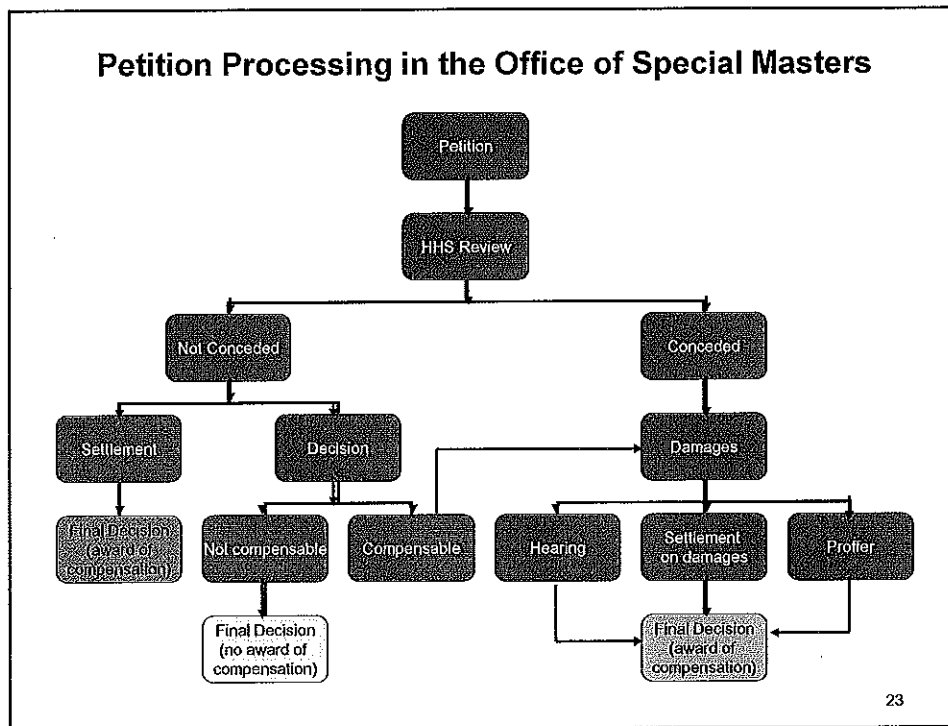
Petition Processing in the Office of Special Masters

Petition

HHS Review

Not Conceded

Conceded

Settlement

Decision

Damages

Final Decision (award of compensation)

Not compensable

Compensable

Hearing

Settlement on damages

Proffer

Final Decision (no award of compensation)

Final Decision (award of compensation)

23